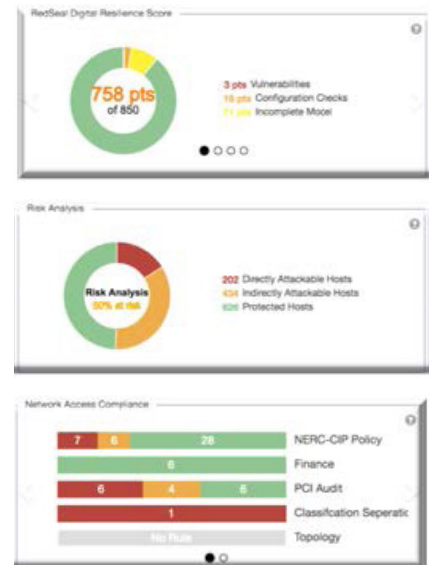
RedSeal Digital Resilience Score

758 pts
of 850

3 pts Vulnerabilities
16 pts Configuration Checks
71 pts Incomplete Model

Risk Analysis

Risk Analysis
50% at risk

202 Directly Attackable Hosts
434 Indirectly Attackable Hosts
626 Protected Hosts

Network Access Compliance

| 7 | 6 | 28 | NERC-CIP Policy |
|---|---|---|---|
| 6 | | | Finance |
| 6 | 4 | 6 | PCI Audit |
| 1 | | | Classifcation Seperatic |
| No Rule | | | Topology |